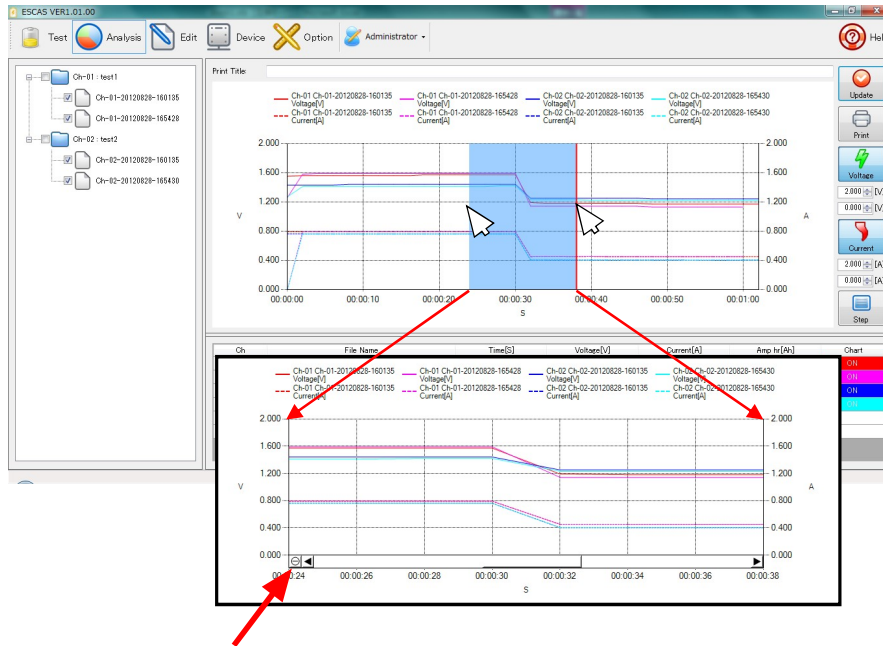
ESCAS VER1.01.00

Test Analysis Edit Device Option Administrator Help

Ch-01 : test1
Ch-01-20120828-160135
Ch-01-20120828-165428
Ch-02 : test2
Ch-02-20120828-160135
Ch-02-20120828-165430

Print Title:

Ch-01 Ch-01-20120828-160135 Voltage[V]
Ch-01 Ch-01-20120828-160135 Current[A]
Ch-01 Ch-01-20120828-165428 Voltage[V]
Ch-01 Ch-01-20120828-165428 Current[A]
Ch-02 Ch-02-20120828-160135 Voltage[V]
Ch-02 Ch-02-20120828-160135 Current[A]
Ch-02 Ch-02-20120828-165430 Voltage[V]
Ch-02 Ch-02-20120828-165430 Current[A]

2.000
1.600
1.200
0.800
0.400
0.000
V
A
00:00:00 00:00:10 00:00:20 00:00:30 00:00:40 00:00:50 00:01:00
S

Update
Print
Voltage
2.000 [V]
0.000 [V]
Current
2.000 [A]
0.000 [A]
Step

| Ch | File Name | Time[S] | Voltage[V] | Current[A] | Amp hr[Ah] | Chart |
|---|---|---|---|---|---|---|
| | | | | | | ON |
| | | | | | | ON |
| | | | | | | ON |
| | | | | | | ON |

Ch-01 Ch-01-20120828-160135 Voltage[V]
Ch-01 Ch-01-20120828-160135 Current[A]
Ch-01 Ch-01-20120828-165428 Voltage[V]
Ch-01 Ch-01-20120828-165428 Current[A]
Ch-02 Ch-02-20120828-160135 Voltage[V]
Ch-02 Ch-02-20120828-160135 Current[A]
Ch-02 Ch-02-20120828-165430 Voltage[V]
Ch-02 Ch-02-20120828-165430 Current[A]

2.000
1.600
1.200
0.800
0.400
0.000
V
A
00:00:24 00:00:26 00:00:28 00:00:30 00:00:32 00:00:34 00:00:36 00:00:38
S